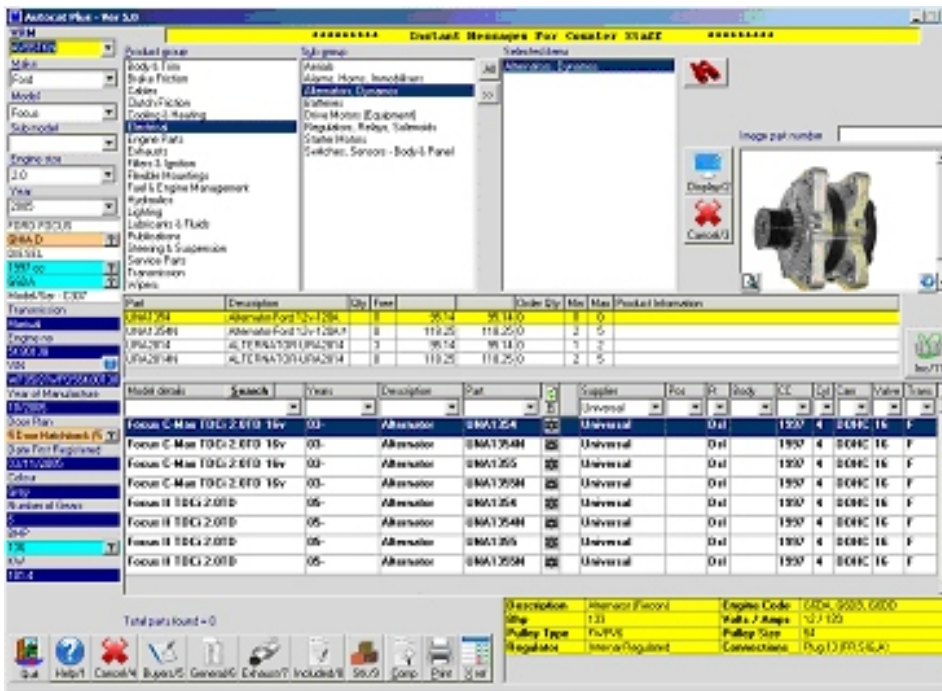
Autocat Plus - Ver 5.0

********* Instant Messages For Counter Staff *********

VRM
Make
Ford
Model
Focus
Submodel
Engine size
2.0
Year
2005
FORD FOCUS
G6DA D
DIESEL
1997 cc
G6DA
Model/Ser - C307
Transmission
Manual
Engine no
Year of Manufacture
10/2005
Door Plan
5 Door Hatchback
Date First Registered
Colour
Grey
Number of Gears
BHP
136
KW
101.4

Product group
Body & Trim
Brake Friction
Cables
Clutch/Friction
Cooling & Heating
Electrical
Engine Parts
Exhausts
Filters & Ignition
Flexible Mountings
Fuel & Engine Management
Hydraulics
Lighting
Lubricants & Fluids
Publications
Steering & Suspension
Service Parts
Transmission
Wipers

Sub-group
Aerials
Alarms, Horns, Immobilisers
Alternators, Dynamos
Batteries
Drive Motors (Equipment)
Regulators, Relays, Solenoids
Starter Motors
Switches, Sensors - Body & Panel

All
>>

Selected items
Alternators, Dynamos

Image part number

Display/2
Cancel/3

| Part | Description | Qty | Free | | | Order Qty | Min | Max | Product Information |
|---|---|---|---|---|---|---|---|---|---|
| UNA1354 | Alternator-Ford 12v-120A | 0 | 0 | 95.14 | 95.14 | 0 | 0 | 0 | |
| UNA1354N | Alternator-Ford 12v-120A | 0 | 0 | 119.25 | 119.25 | 0 | 2 | 5 | |
| URA2814 | ALTERNATOR-URA2814 | 3 | 0 | 95.14 | 95.14 | 0 | 1 | 2 | |
| URA2814N | ALTERNATOR-URA2814 | 0 | 0 | 119.25 | 119.25 | 0 | 2 | 5 | |

| Model details | Years | Description | Part | | Supplier | Pos | Ft | Body | CC | Cyl | Cam | Valve | Trans |
|---|---|---|---|---|---|---|---|---|---|---|---|---|---|
| Focus C-Max TDCi 2.0TD 16v | 03- | Alternator | UNA1354 | | Universal | | Dsl | | 1997 | 4 | DOHC | 16 | F |
| Focus C-Max TDCi 2.0TD 16v | 03- | Alternator | UNA1354N | | Universal | | Dsl | | 1997 | 4 | DOHC | 16 | F |
| Focus C-Max TDCi 2.0TD 16v | 03- | Alternator | UNA1355 | | Universal | | Dsl | | 1997 | 4 | DOHC | 16 | F |
| Focus C-Max TDCi 2.0TD 16v | 03- | Alternator | UNA1355N | | Universal | | Dsl | | 1997 | 4 | DOHC | 16 | F |
| Focus II TDCi 2.0TD | 05- | Alternator | UNA1354 | | Universal | | Dsl | | 1997 | 4 | DOHC | 16 | F |
| Focus II TDCi 2.0TD | 05- | Alternator | UNA1354N | | Universal | | Dsl | | 1997 | 4 | DOHC | 16 | F |
| Focus II TDCi 2.0TD | 05- | Alternator | UNA1355 | | Universal | | Dsl | | 1997 | 4 | DOHC | 16 | F |
| Focus II TDCi 2.0TD | 05- | Alternator | UNA1355N | | Universal | | Dsl | | 1997 | 4 | DOHC | 16 | F |

Search
Universal

Total parts found = 0

| Description | Alternator (Fiecon) | Engine Code | G6DA, G6DB, G6DD |
|---|---|---|---|
| Bhp | 133 | Volts / Amps | 12 / 120 |
| Pulley Type | Fw/PV6 | Pulley Size | 54 |
| Regulator | Internal Regulated | Connections | Plug 13 (FR,S,IG,A) |

Quit Help/1 Cancel/4 Buyers/5 General/6 Exhaust/7 Included/8 Stk/9 Comp Print Year